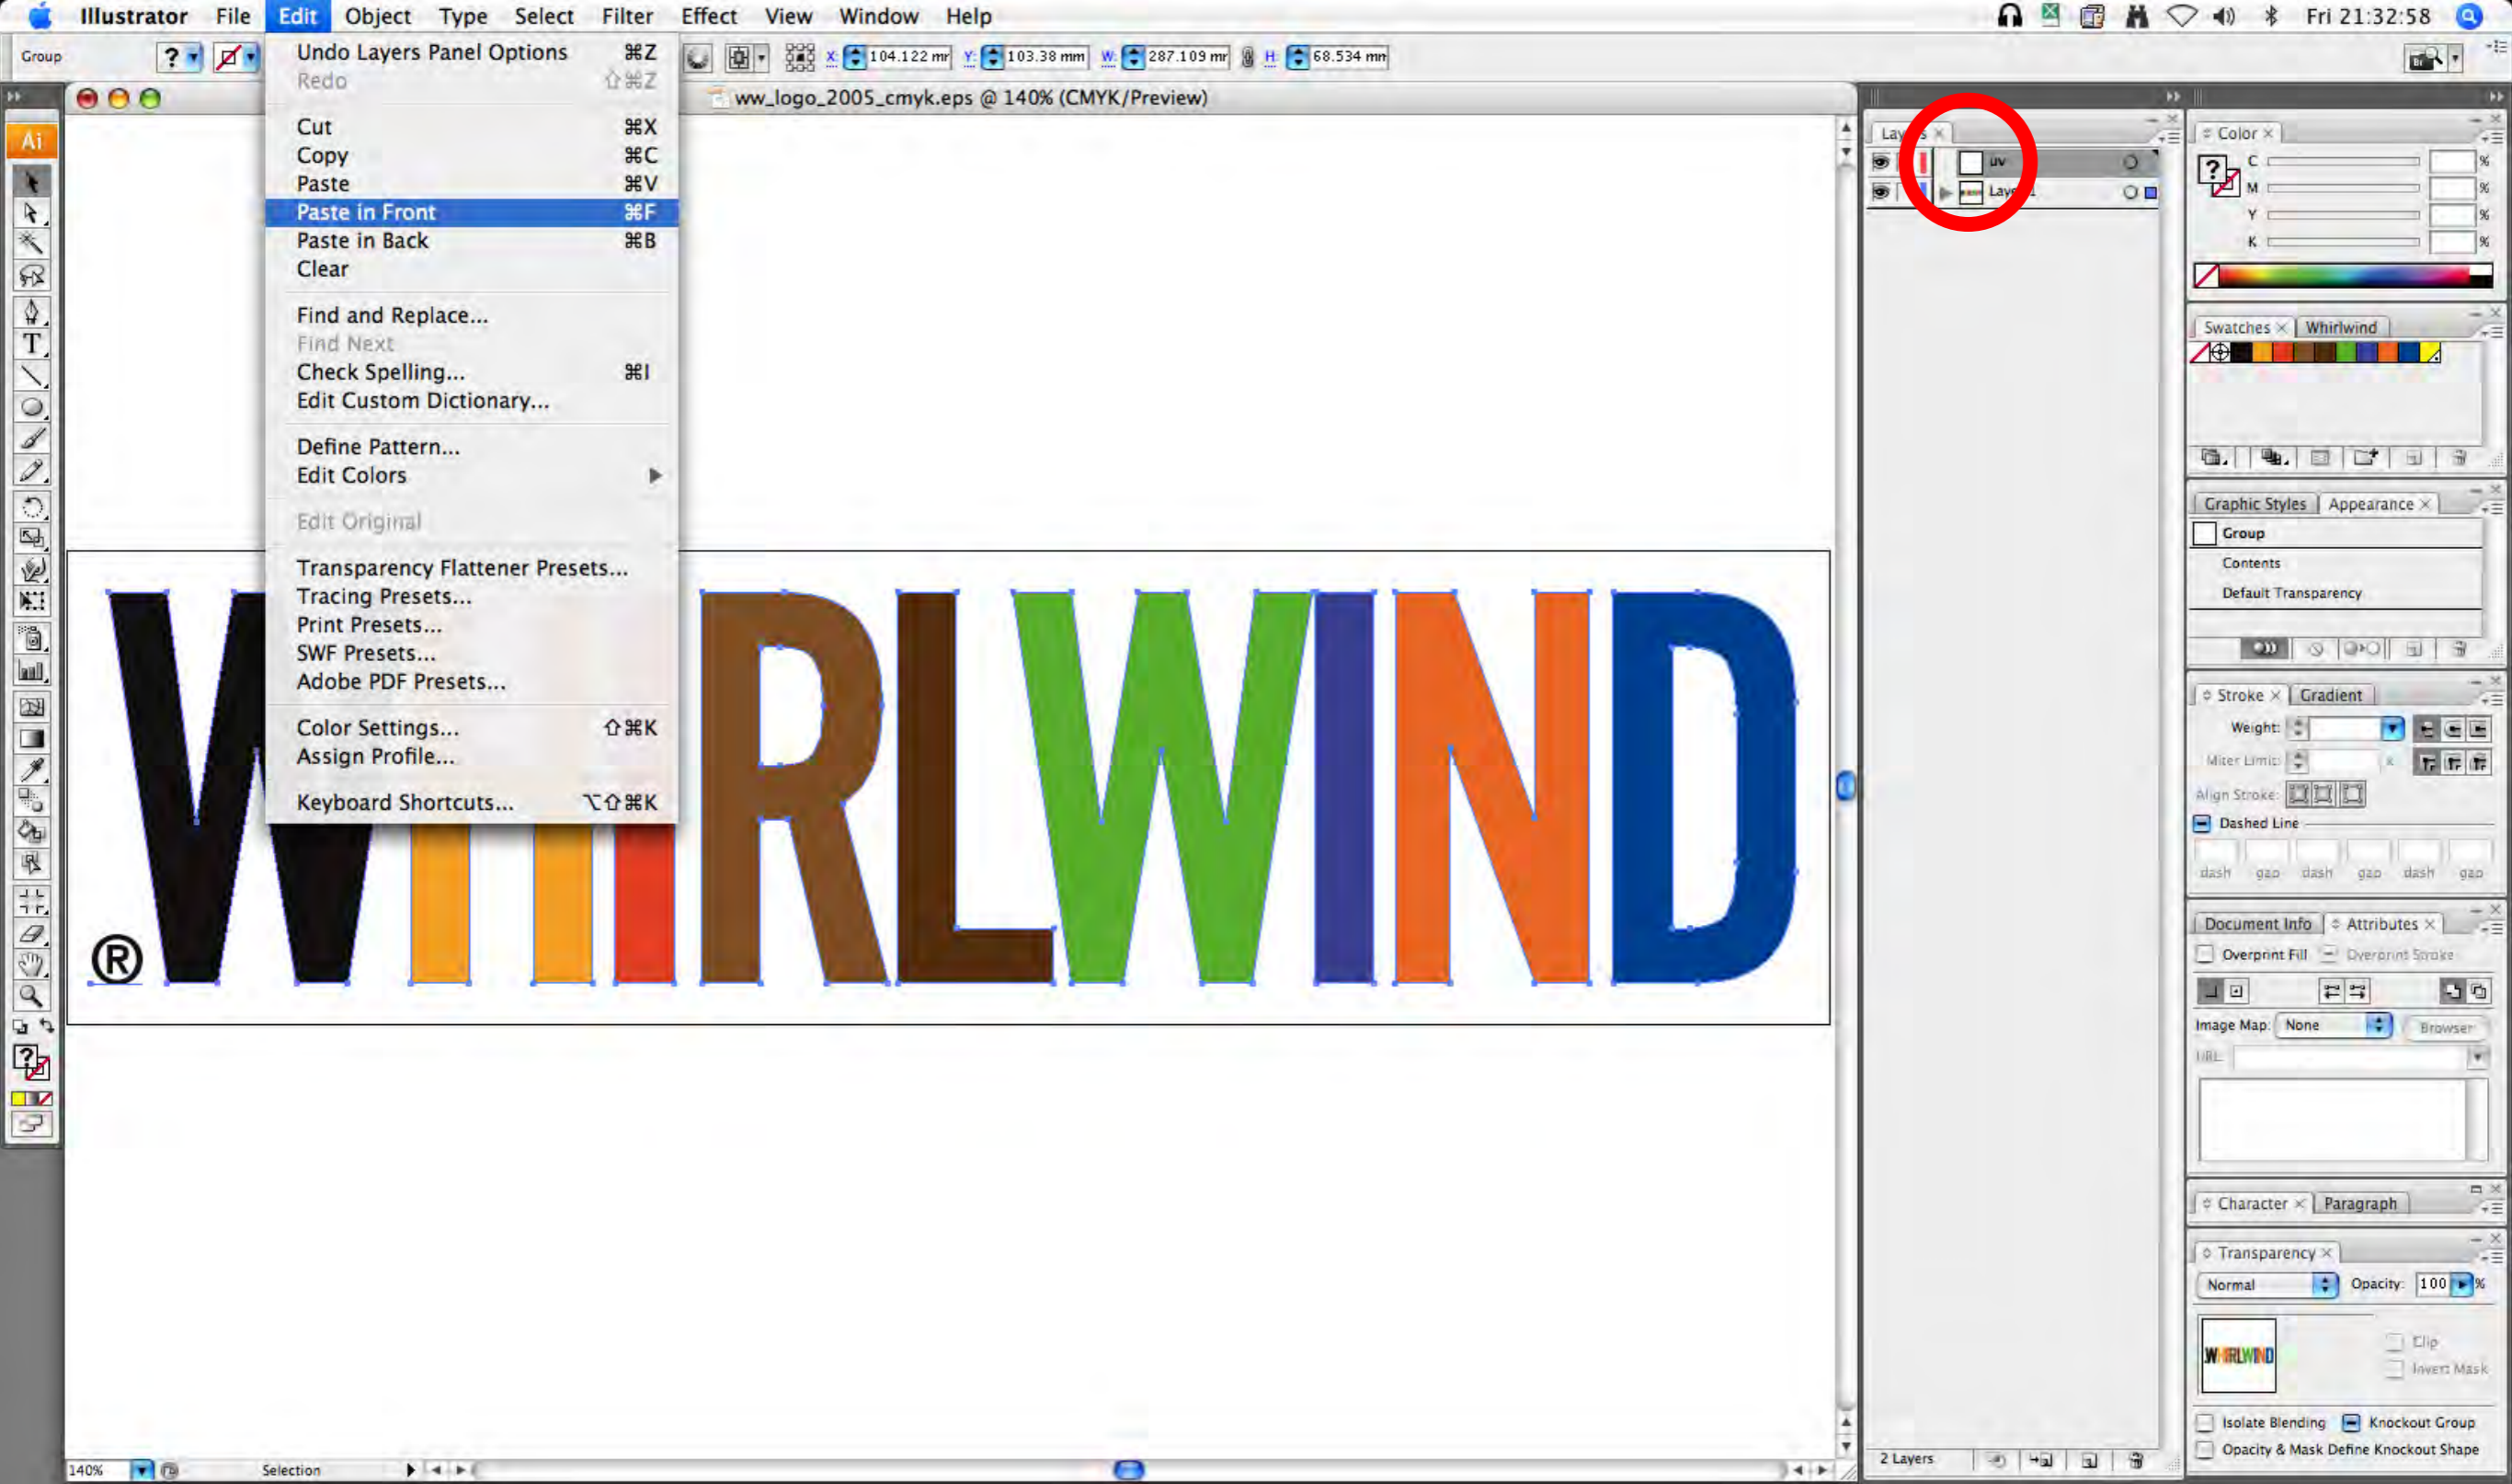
Illustrator File Edit Object Type Select Filter Effect View Window Help

Fri 21:32:58

Group

X: 104.122 mr Y: 103.38 mm W: 287.109 mr H: 68.534 mm

ww_logo_2005_cmyk.eps @ 140% (CMYK/Preview)

Undo Layers Panel Options ⌘Z
Redo ⇧⌘Z

Cut ⌘X
Copy ⌘C
Paste ⌘V
Paste in Front ⌘F
Paste in Back ⌘B
Clear

Find and Replace...
Find Next
Check Spelling... ⌘I
Edit Custom Dictionary...

Define Pattern...
Edit Colors

Edit Original

Transparency Flattener Presets...
Tracing Presets...
Print Presets...
SWF Presets...
Adobe PDF Presets...

Color Settings... ⇧⌘K
Assign Profile...

Keyboard Shortcuts... ⌥⇧⌘K

WHIRLWIND
®

Layers
uv
Layer 1

2 Layers

Color
C
M
Y
K

Swatches Whirlwind

Graphic Styles Appearance
Group
Contents
Default Transparency

Stroke Gradient
Weight:
Miter Limit:
Align Stroke:
Dashed Line
dash gap dash gap dash gap

Document Info Attributes
Overprint Fill Overprint Stroke
Image Map: None Browser
URL:

Character Paragraph

Transparency
Normal Opacity: 100 %
WHIRLWIND
Clip
Invert Mask
Isolate Blending Knockout Group
Opacity & Mask Define Knockout Shape

140% Selection